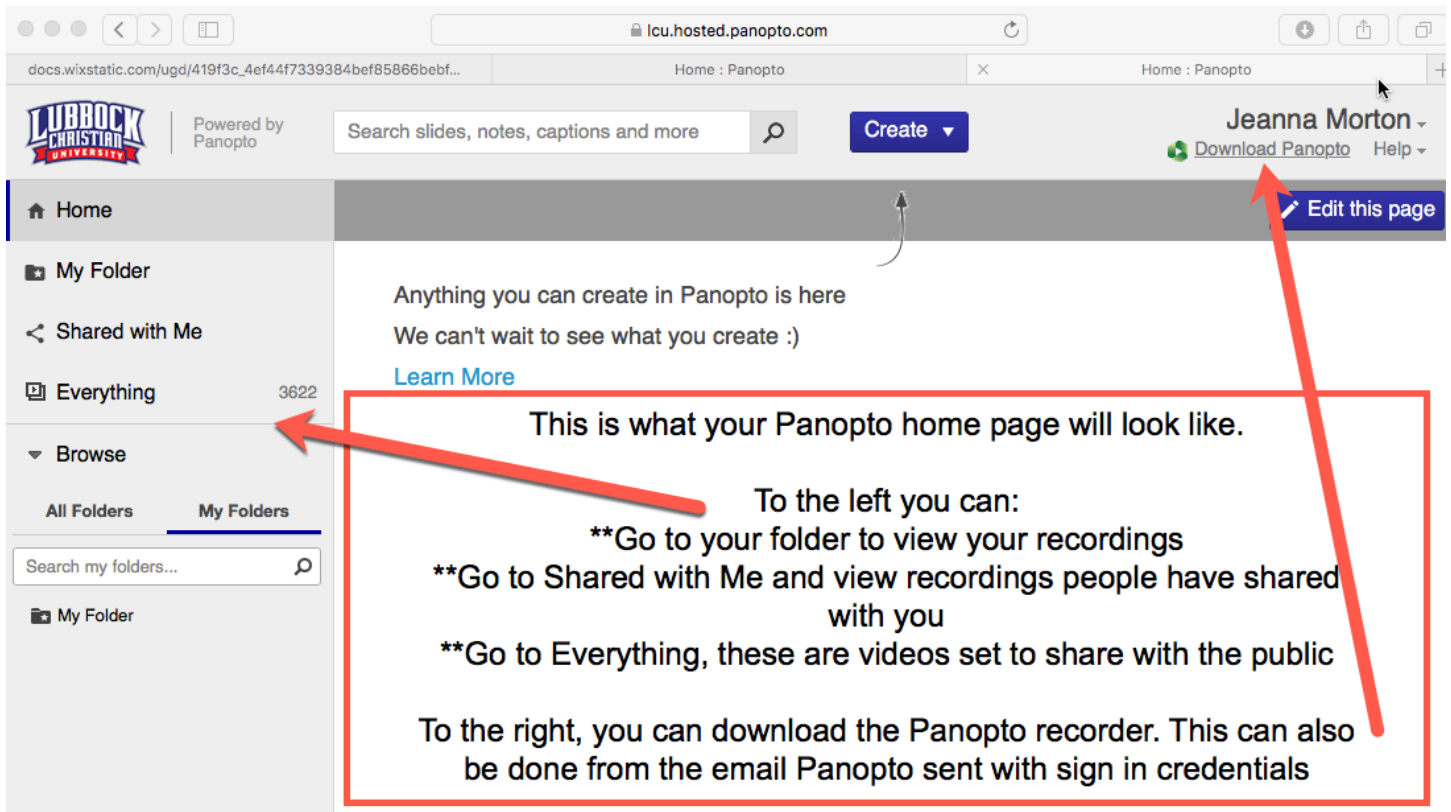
lcu.hosted.panopto.com

docs.wixstatic.com/ugd/419f3c_4ef44f7339384bef85866bebf...
Home : Panopto
Home : Panopto

LUBBOCK CHRISTIAN UNIVERSITY
Powered by Panopto

Search slides, notes, captions and more

Create ▾

Jeanna Morton
Download Panopto
Help

Home
My Folder
Shared with Me
Everything 3622
Browse
All Folders
My Folders
Search my folders...
My Folder

Edit this page

Anything you can create in Panopto is here
We can't wait to see what you create :)
Learn More

This is what your Panopto home page will look like.

To the left you can:
**Go to your folder to view your recordings
**Go to Shared with Me and view recordings people have shared with you
**Go to Everything, these are videos set to share with the public

To the right, you can download the Panopto recorder. This can also be done from the email Panopto sent with sign in credentials